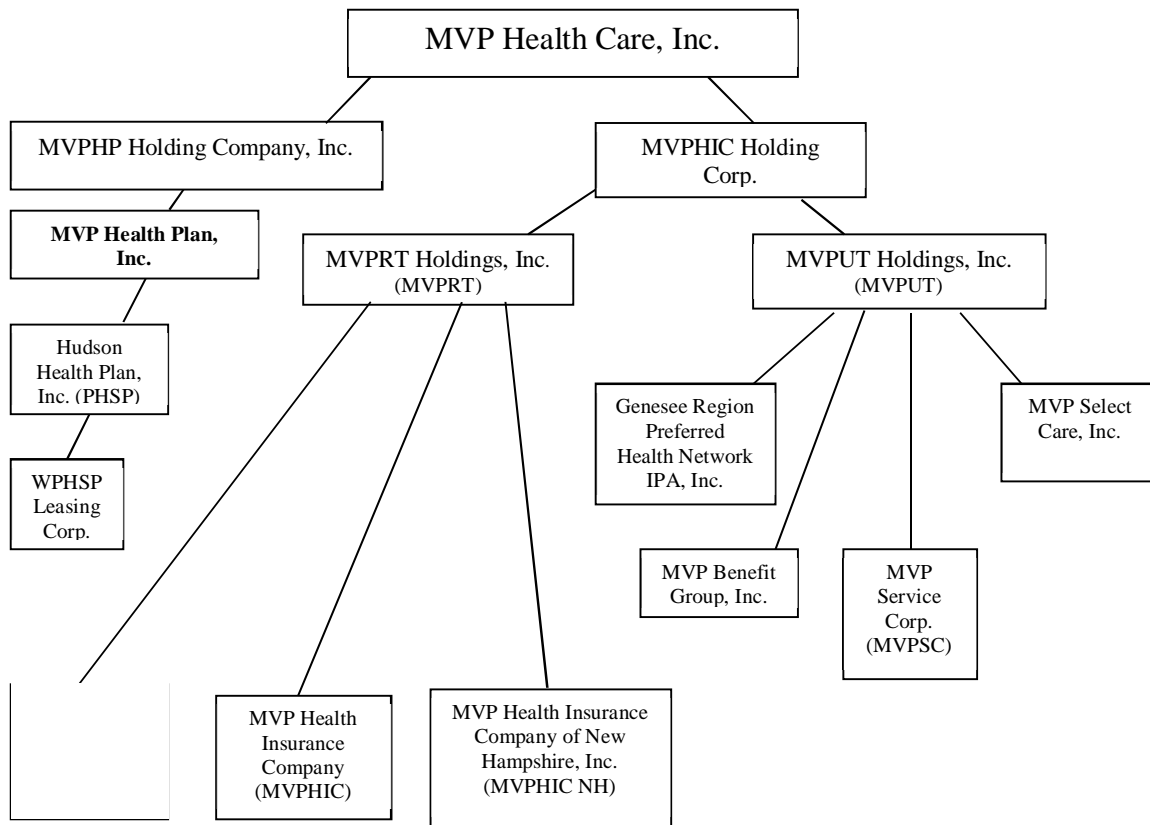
MVP Health Care, Inc.

MVPHP Holding Company, Inc.

MVPHIC Holding Corp.

**MVP Health Plan, Inc.**

MVPRT Holdings, Inc. (MVPRT)

MVPUT Holdings, Inc. (MVPUT)

Hudson Health Plan, Inc. (PHSP)

WPHSP Leasing Corp.

Genesee Region Preferred Health Network IPA, Inc.

MVP Select Care, Inc.

MVP Benefit Group, Inc.

MVP Service Corp. (MVPSC)

MVP Health Insurance Company (MVPHIC)

MVP Health Insurance Company of New Hampshire, Inc. (MVPHIC NH)